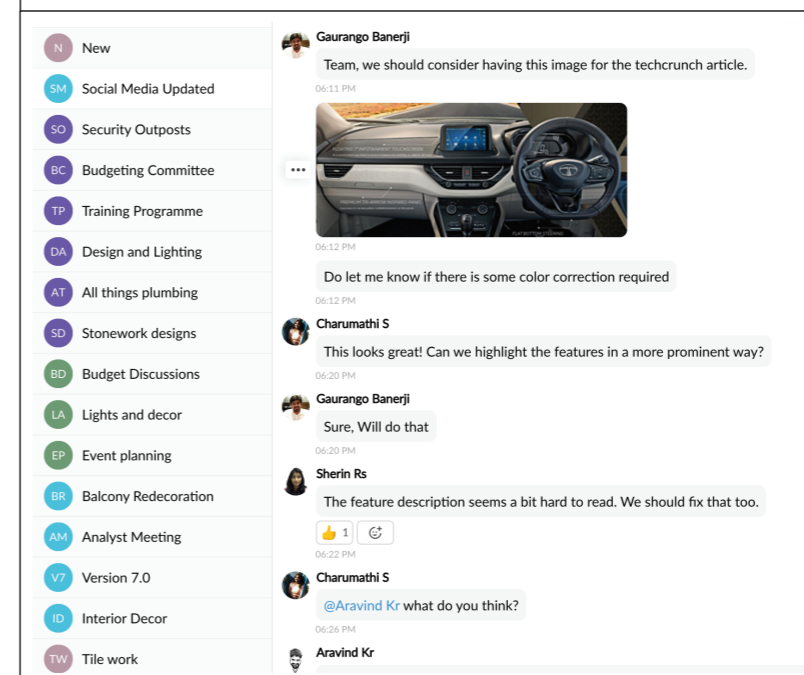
N New
SM Social Media Updated
SO Security Outposts
BC Budgeting Committee
TP Training Programme
DA Design and Lighting
AT All things plumbing
SD Stonework designs
BD Budget Discussions
LA Lights and decor
EP Event planning
BR Balcony Redecoration
AM Analyst Meeting
V7 Version 7.0
ID Interior Decor
TW Tile work

Gaurango Banerji
Team, we should consider having this image for the techcrunch article.
06:11 PM

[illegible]

06:12 PM
Do let me know if there is some color correction required
06:12 PM

Charumathi S
This looks great! Can we highlight the features in a more prominent way?
06:20 PM

Gaurango Banerji
Sure, Will do that
06:20 PM

Sherin Rs
The feature description seems a bit hard to read. We should fix that too.
👍 1
06:22 PM

Charumathi S
@Aravind Kr what do you think?
06:26 PM

Aravind Kr